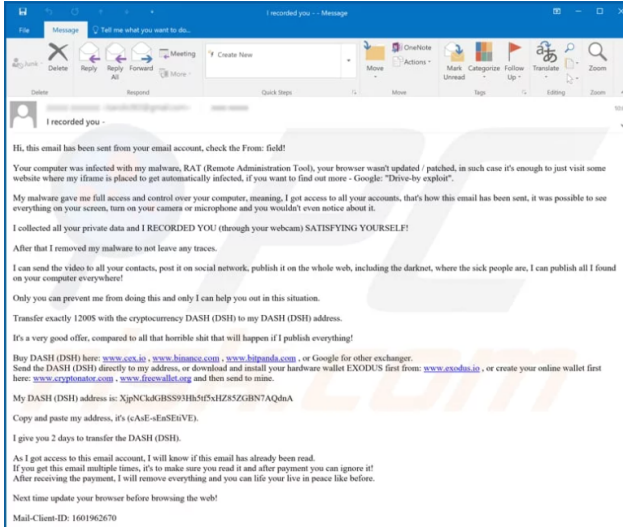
I recorded you - - Message

File Message Tell me what you want to do...

Junk Delete Reply Reply All Forward Meeting More Create New Move OneNote Actions Mark Unread Categorize Follow Up Translate Zoom

Delete Respond Quick Steps Move Tags Editing Zoom

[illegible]

I recorded you -

Hi, this email has been sent from your email account, check the From: field!

Your computer was infected with my malware, RAT (Remote Administration Tool), your browser wasn't updated / patched, in such case it's enough to just visit some website where my iframe is placed to get automatically infected, if you want to find out more - Google: "Drive-by exploit".

My malware gave me full access and control over your computer, meaning, I got access to all your accounts, that's how this email has been sent, it was possible to see everything on your screen, turn on your camera or microphone and you wouldn't even notice about it.

I collected all your private data and I RECORDED YOU (through your webcam) SATISFYING YOURSELF!

After that I removed my malware to not leave any traces.

I can send the video to all your contacts, post it on social network, publish it on the whole web, including the darknet, where the sick people are, I can publish all I found on your computer everywhere!

Only you can prevent me from doing this and only I can help you out in this situation.

Transfer exactly 1200$ with the cryptocurrency DASH (DSH) to my DASH (DSH) address.

It's a very good offer, compared to all that horrible shit that will happen if I publish everything!

Buy DASH (DSH) here: www.cex.io , www.binance.com , www.bitpanda.com , or Google for other exchanger.
Send the DASH (DSH) directly to my address, or download and install your hardware wallet EXODUS first from: www.exodus.io , or create your online wallet first here: www.cryptonator.com , www.freewallet.org and then send to mine.

My DASH (DSH) address is: XjpNCkdGBSS93Hb5tf5xHZ85ZGBN7AQdnA

Copy and paste my address, it's (cAsE-sEnSEtiVE).

I give you 2 days to transfer the DASH (DSH).

As I got access to this email account, I will know if this email has already been read.
If you get this email multiple times, it's to make sure you read it and after payment you can ignore it!
After receiving the payment, I will remove everything and you can life your live in peace like before.

Next time update your browser before browsing the web!

Mail-Client-ID: 1601962670